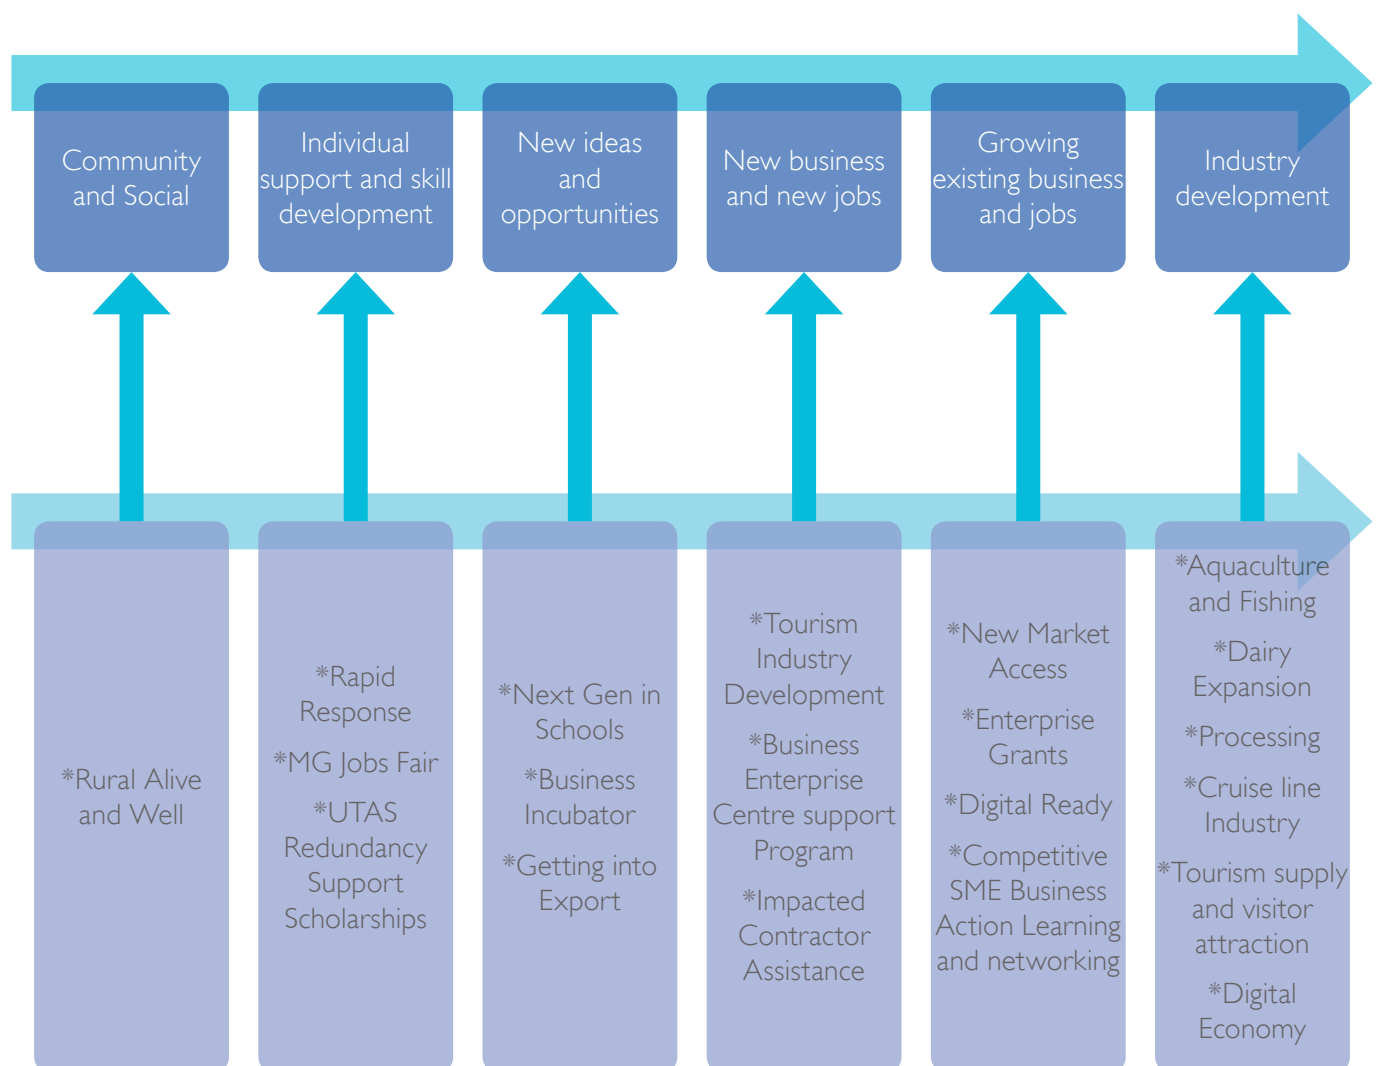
Community and Social

Individual support and skill development

New ideas and opportunities

New business and new jobs

Growing existing business and jobs

Industry development

*Rural Alive and Well

*Rapid Response

*MG Jobs Fair

*UTAS Redundancy Support Scholarships

*Next Gen in Schools

*Business Incubator

*Getting into Export

*Tourism Industry Development

*Business Enterprise Centre support Program

*Impacted Contractor Assistance

*New Market Access

*Enterprise Grants

*Digital Ready

*Competitive SME Business Action Learning and networking

*Aquaculture and Fishing

*Dairy Expansion

*Processing

*Cruise line Industry

*Tourism supply and visitor attraction

*Digital Economy